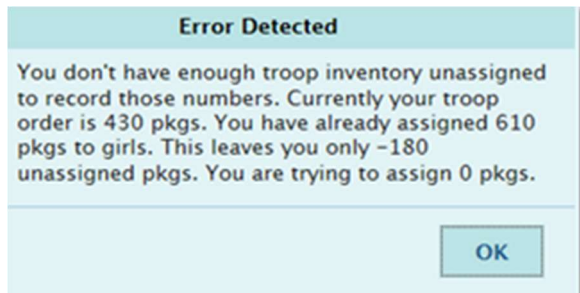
Error Detected

You don't have enough troop inventory unassigned to record those numbers. Currently your troop order is 430 pkgs. You have already assigned 610 pkgs to girls. This leaves you only -180 unassigned pkgs. You are trying to assign 0 pkgs.

OK